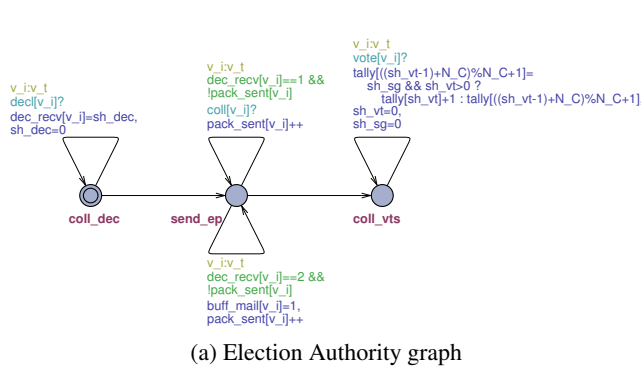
v_i:v_t
decl[v_i]?
dec_recv[v_i]=sh_dec,
sh_dec=0

coll_dec

v_i:v_t
dec_recv[v_i]==1 &&
!pack_sent[v_i]
coll[v_i]?
pack_sent[v_i]++

send_ep

v_i:v_t
dec_recv[v_i]==2 &&
!pack_sent[v_i]
buff_mail[v_i]=1,
pack_sent[v_i]++

v_i:v_t
vote[v_i]?
tally[((sh_vt-1)+N_C)%N_C+1]=
sh_sg && sh_vt>0 ?
tally[sh_vt]+1 : tally[((sh_vt-1)+N_C)%N_C+1],
sh_vt=0,
sh_sg=0

coll_vts

(a) Election Authority graph